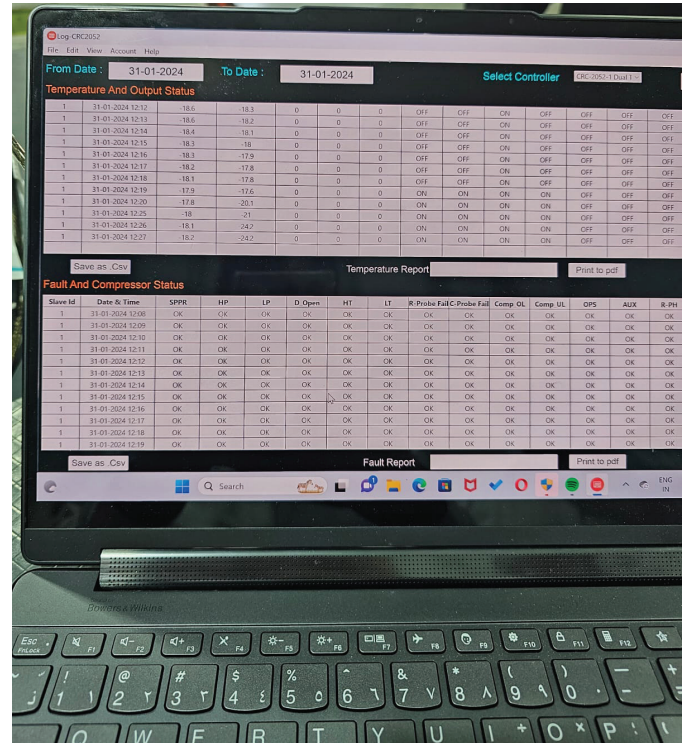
Log-CRC2052

File Edit View Account Help

From Date : 31-01-2024 To Date : 31-01-2024 Select Controller CRC-2052-1 Dual I

Temperature And Output Status

| 1 | 31-01-2024 12:12 | -18.6 | -18.3 | 0 | 0 | 0 | OFF | OFF | ON | OFF | OFF | OFF | OFF |
|---|---|---|---|---|---|---|---|---|---|---|---|---|---|
| 1 | 31-01-2024 12:13 | -18.6 | -18.2 | 0 | 0 | 0 | OFF | OFF | ON | OFF | OFF | OFF | OFF |
| 1 | 31-01-2024 12:14 | -18.4 | -18.1 | 0 | 0 | 0 | OFF | OFF | ON | OFF | OFF | OFF | OFF |
| 1 | 31-01-2024 12:15 | -18.3 | -18 | 0 | 0 | 0 | OFF | OFF | ON | OFF | OFF | OFF | OFF |
| 1 | 31-01-2024 12:16 | -18.3 | -17.9 | 0 | 0 | 0 | OFF | OFF | ON | OFF | OFF | OFF | OFF |
| 1 | 31-01-2024 12:17 | -18.2 | -17.8 | 0 | 0 | 0 | OFF | OFF | ON | OFF | OFF | OFF | OFF |
| 1 | 31-01-2024 12:18 | -18.1 | -17.8 | 0 | 0 | 0 | OFF | OFF | ON | OFF | OFF | OFF | OFF |
| 1 | 31-01-2024 12:19 | -17.9 | -17.6 | 0 | 0 | 0 | OFF | OFF | ON | OFF | OFF | OFF | OFF |
| 1 | 31-01-2024 12:20 | -17.8 | -20.1 | 0 | 0 | 0 | ON | ON | ON | ON | OFF | OFF | OFF |
| 1 | 31-01-2024 12:25 | -18 | -21 | 0 | 0 | 0 | ON | ON | ON | ON | OFF | OFF | OFF |
| 1 | 31-01-2024 12:26 | -18.1 | -24.2 | 0 | 0 | 0 | ON | ON | ON | ON | OFF | OFF | OFF |
| 1 | 31-01-2024 12:27 | -18.2 | -24.2 | 0 | 0 | 0 | ON | ON | ON | ON | OFF | OFF | OFF |

Save as .Csv Temperature Report Print to pdf

Fault And Compressor Status

| Slave Id | Date & Time | SPPR | HP | LP | D_Open | HT | LT | R-Probe Fail | C-Probe Fail | Comp_OL | Comp_UL | OPS | AUX | R-PH |
|---|---|---|---|---|---|---|---|---|---|---|---|---|---|---|
| 1 | 31-01-2024 12:08 | OK | OK | OK | OK | OK | OK | OK | OK | OK | OK | OK | OK | OK |
| 1 | 31-01-2024 12:09 | OK | OK | OK | OK | OK | OK | OK | OK | OK | OK | OK | OK | OK |
| 1 | 31-01-2024 12:10 | OK | OK | OK | OK | OK | OK | OK | OK | OK | OK | OK | OK | OK |
| 1 | 31-01-2024 12:11 | OK | OK | OK | OK | OK | OK | OK | OK | OK | OK | OK | OK | OK |
| 1 | 31-01-2024 12:12 | OK | OK | OK | OK | OK | OK | OK | OK | OK | OK | OK | OK | OK |
| 1 | 31-01-2024 12:13 | OK | OK | OK | OK | OK | OK | OK | OK | OK | OK | OK | OK | OK |
| 1 | 31-01-2024 12:14 | OK | OK | OK | OK | OK | OK | OK | OK | OK | OK | OK | OK | OK |
| 1 | 31-01-2024 12:15 | OK | OK | OK | OK | OK | OK | OK | OK | OK | OK | OK | OK | OK |
| 1 | 31-01-2024 12:16 | OK | OK | OK | OK | OK | OK | OK | OK | OK | OK | OK | OK | OK |
| 1 | 31-01-2024 12:17 | OK | OK | OK | OK | OK | OK | OK | OK | OK | OK | OK | OK | OK |
| 1 | 31-01-2024 12:18 | OK | OK | OK | OK | OK | OK | OK | OK | OK | OK | OK | OK | OK |
| 1 | 31-01-2024 12:19 | OK | OK | OK | OK | OK | OK | OK | OK | OK | OK | OK | OK | OK |

Save as .Csv Fault Report Print to pdf

Search ENG IN

Bowers & Wilkins

Esc FnLock F1 F2 F3 F4 F5 F6 F7 F8 F9 F10 F11 F12
! 1 @ 2 # 3 $ 4 % 5 ^ 6 & 7 * 8 ( 9 ) 0 _ -
Q W E R T Y U I O P